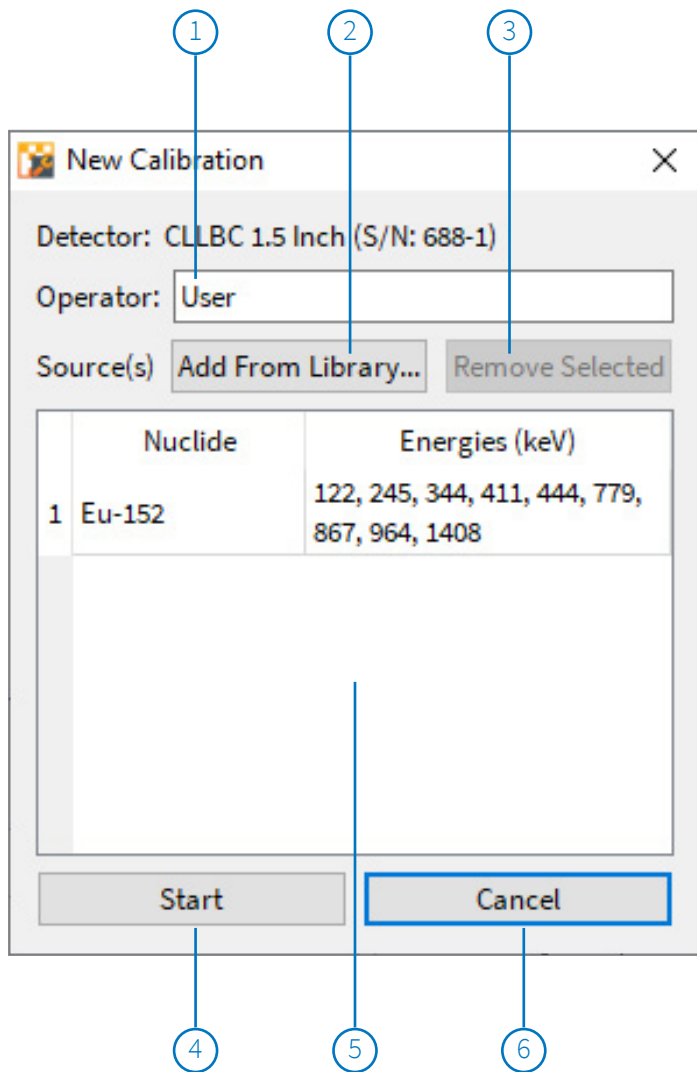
1 2 3

New Calibration ✕

Detector: CLLBC 1.5 Inch (S/N: 688-1)

Operator: User

Source(s) Add From Library... Remove Selected

| | Nuclide | Energies (keV) |
|---|---|---|
| 1 | Eu-152 | 122, 245, 344, 411, 444, 779, 867, 964, 1408 |

Start Cancel

4 5 6